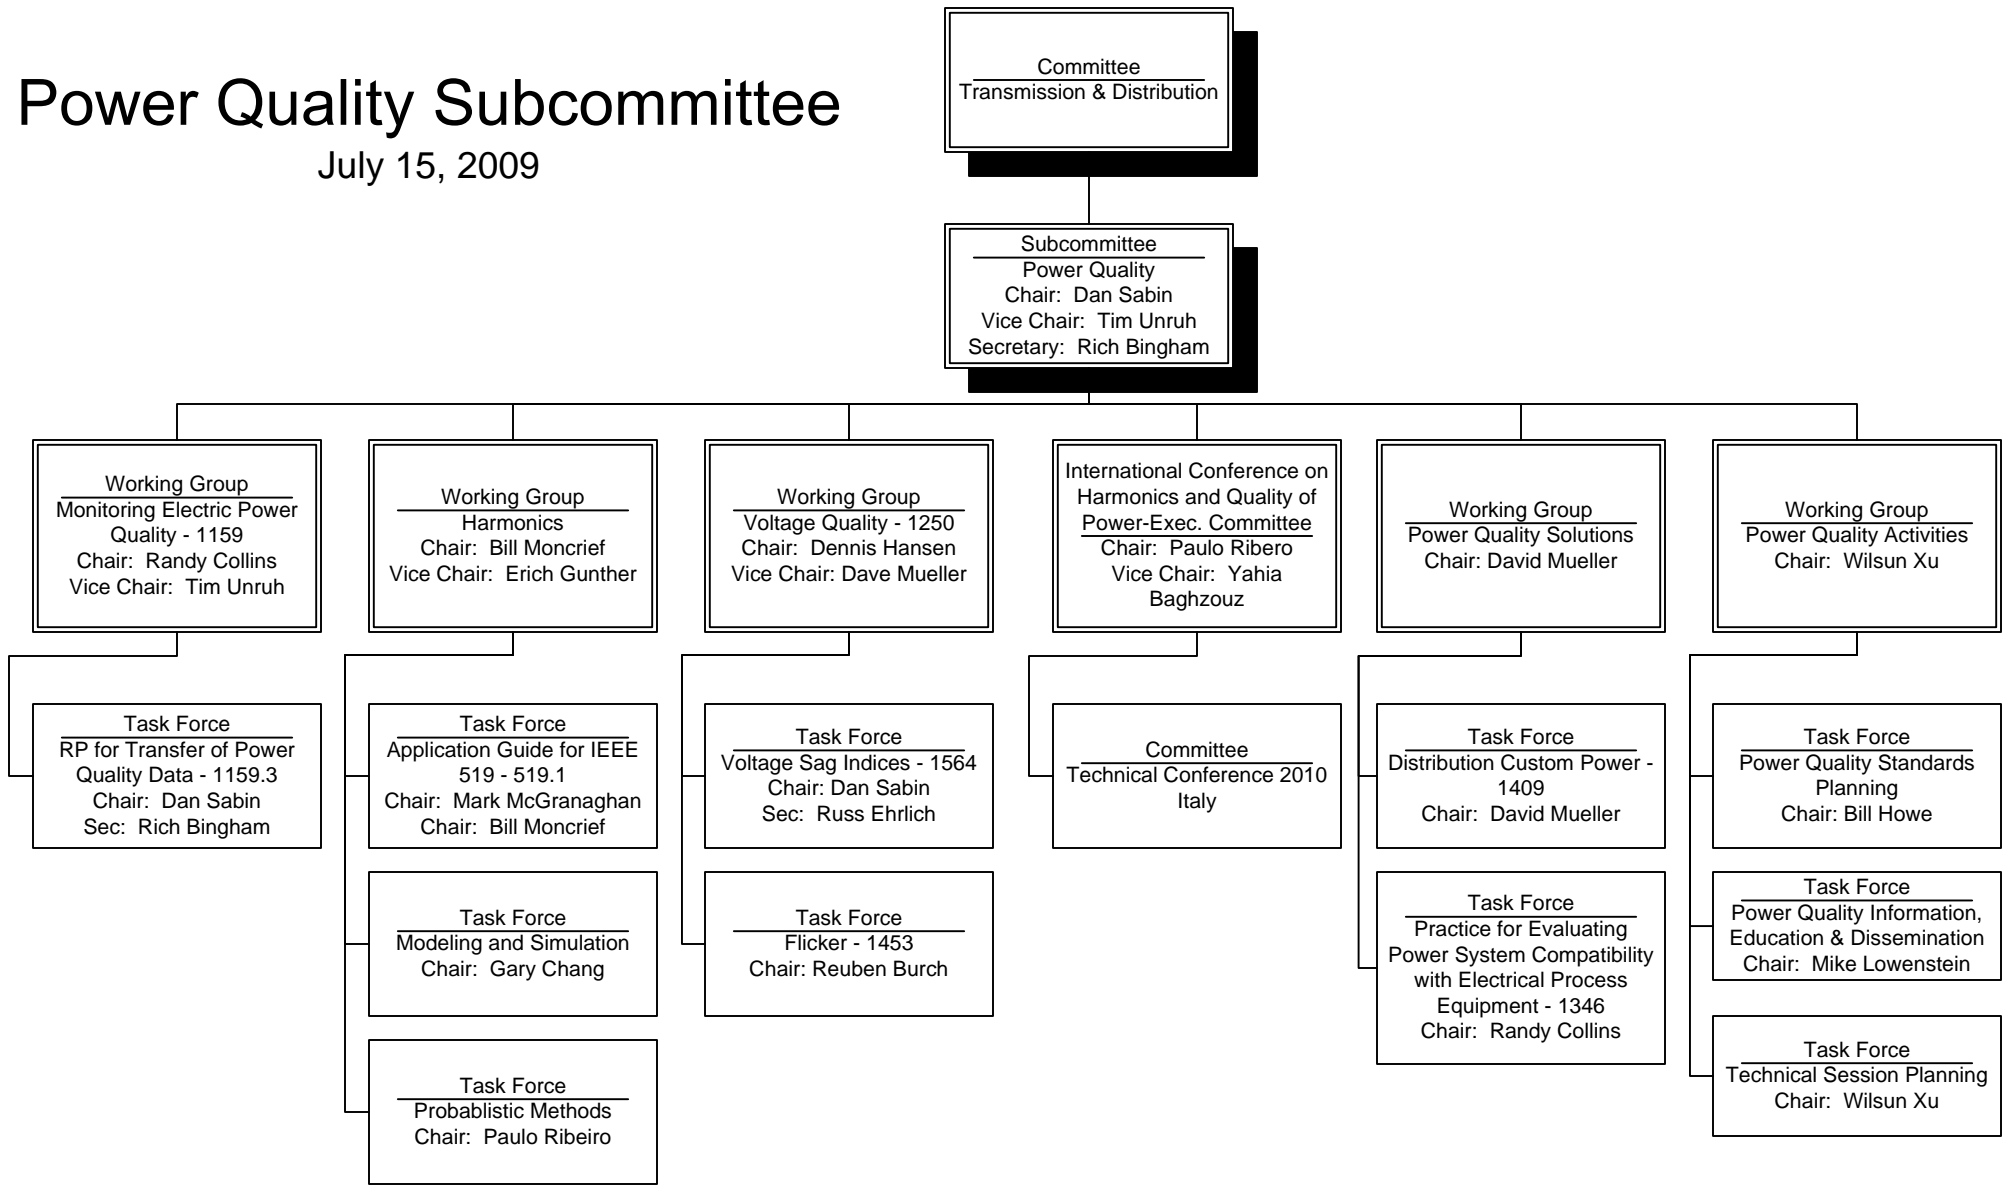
Power Quality Subcommittee
July 15, 2009

Committee
Transmission & Distribution

Subcommittee
Power Quality
Chair: Dan Sabin
Vice Chair: Tim Unruh
Secretary: Rich Bingham

Working Group
Monitoring Electric Power Quality - 1159
Chair: Randy Collins
Vice Chair: Tim Unruh

Task Force
RP for Transfer of Power Quality Data - 1159.3
Chair: Dan Sabin
Sec: Rich Bingham

Working Group
Harmonics
Chair: Bill Moncrief
Vice Chair: Erich Gunther

Task Force
Application Guide for IEEE 519 - 519.1
Chair: Mark McGranaghan
Chair: Bill Moncrief

Task Force
Modeling and Simulation
Chair: Gary Chang

Task Force
Probablistic Methods
Chair: Paulo Ribeiro

Working Group
Voltage Quality - 1250
Chair: Dennis Hansen
Vice Chair: Dave Mueller

Task Force
Voltage Sag Indices - 1564
Chair: Dan Sabin
Sec: Russ Ehrlich

Task Force
Flicker - 1453
Chair: Reuben Burch

International Conference on Harmonics and Quality of Power-Exec. Committee
Chair: Paulo Ribero
Vice Chair: Yahia Baghzouz

Committee
Technical Conference 2010 Italy

Working Group
Power Quality Solutions
Chair: David Mueller

Task Force
Distribution Custom Power - 1409
Chair: David Mueller

Task Force
Practice for Evaluating Power System Compatibility with Electrical Process Equipment - 1346
Chair: Randy Collins

Working Group
Power Quality Activities
Chair: Wilsun Xu

Task Force
Power Quality Standards Planning
Chair: Bill Howe

Task Force
Power Quality Information, Education & Dissemination
Chair: Mike Lowenstein

Task Force
Technical Session Planning
Chair: Wilsun Xu